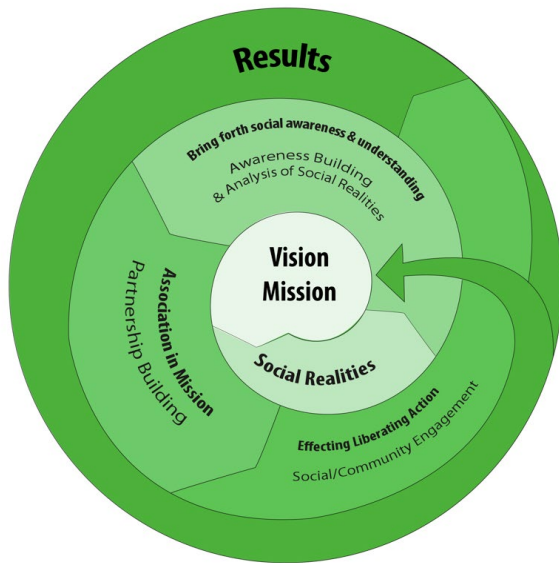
Results

Bring forth social awareness & understanding

Awareness Building & Analysis of Social Realities

Vision Mission

Social Realities

Association in Mission

Partnership Building

Effecting Liberating Action

Social/Community Engagement